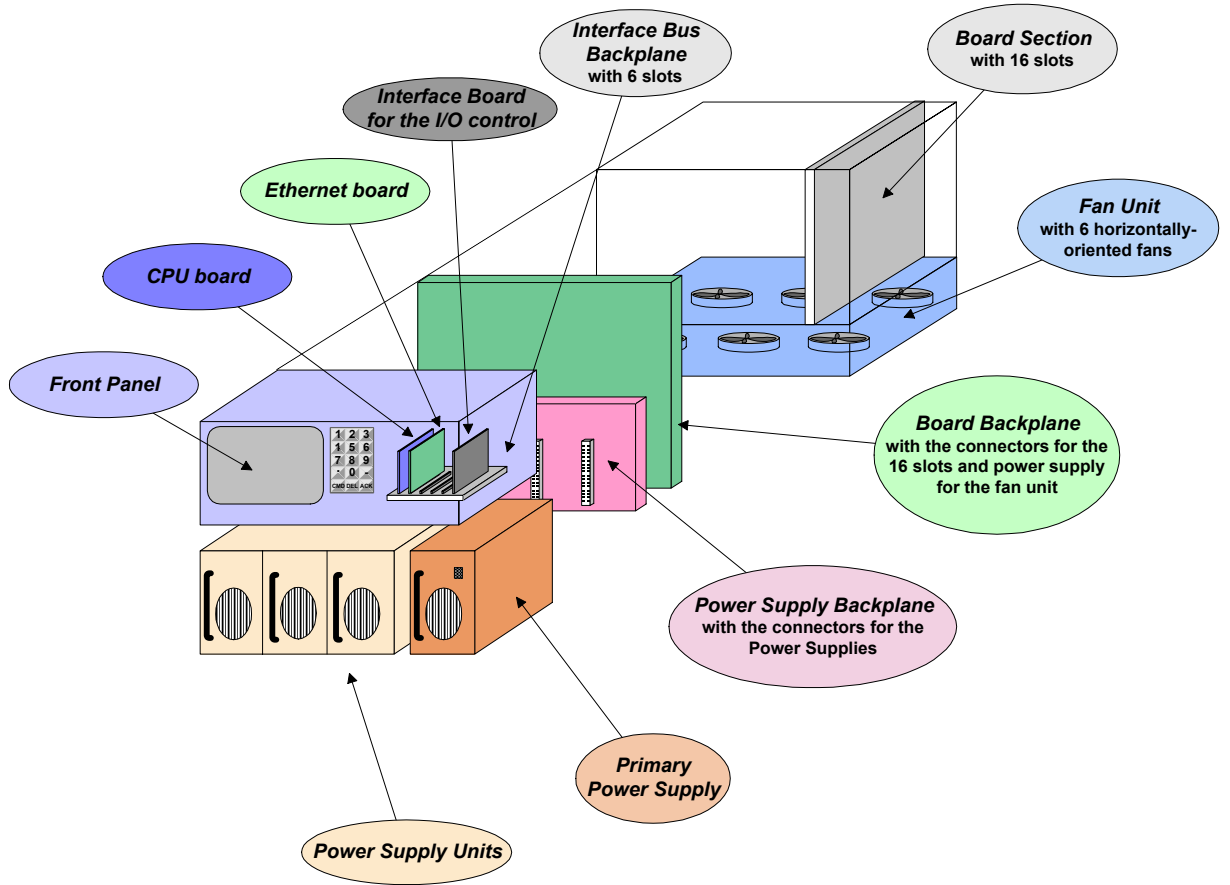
Interface Bus Backplane with 6 slots

Board Section with 16 slots

Interface Board for the I/O control

Ethernet board

Fan Unit with 6 horizontally-oriented fans

CPU board

Front Panel

1 2 3
4 5 6
7 8 9
. 0 -
CMD DEL ACK

Board Backplane with the connectors for the 16 slots and power supply for the fan unit

Power Supply Backplane with the connectors for the Power Supplies

Primary Power Supply

Power Supply Units